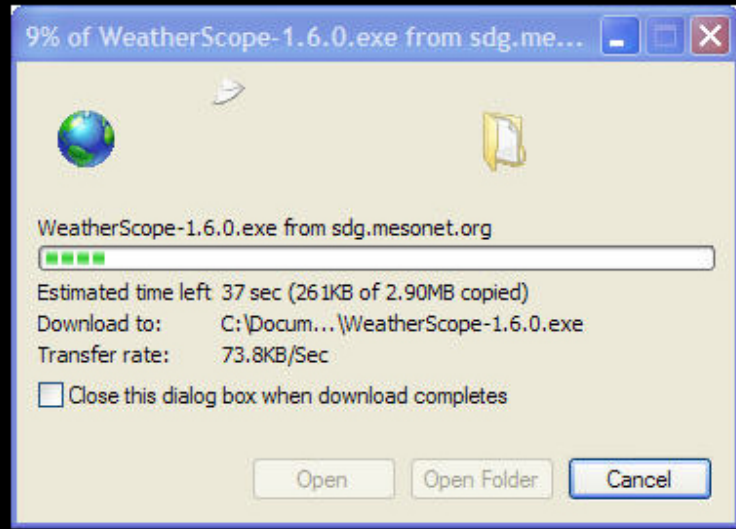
9% of WeatherScope-1.6.0.exe from sdg.me...

WeatherScope-1.6.0.exe from sdg.mesonet.org

| | |
|---|---|
| Estimated time left | 37 sec (261KB of 2.90MB copied) |
| Download to: | C:\Docum...\WeatherScope-1.6.0.exe |
| Transfer rate: | 73.8KB/Sec |

Close this dialog box when download completes

Open Open Folder Cancel